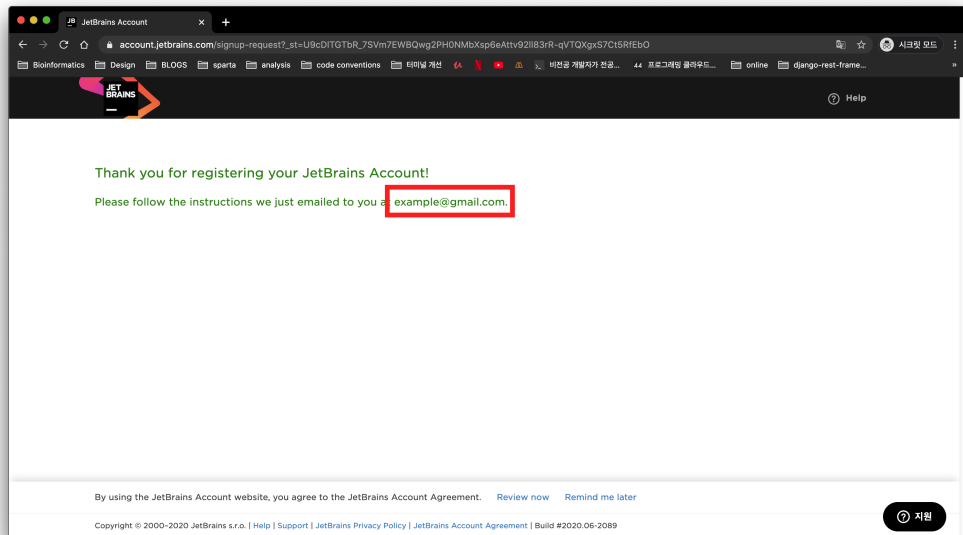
JetBrains Account

account.jetbrains.com/signup-request?_st=U9cDITGTbR_7SVm7EWBQwg2PH0NMbXsp6eAttv92lI83rR-qVTQXgxS7Ct5RfEbO

시크릿 모드

Bioinformatics Design BLOGS sparta analysis code conventions 터미널 개선 비전공 개발자가 전공... 프로그래밍 클라우드... online django-rest-frame...

JET BRAINS

Help

Thank you for registering your JetBrains Account!

Please follow the instructions we just emailed to you at example@gmail.com.

By using the JetBrains Account website, you agree to the JetBrains Account Agreement. Review now Remind me later

Copyright © 2000–2020 JetBrains s.r.o. | Help | Support | JetBrains Privacy Policy | JetBrains Account Agreement | Build #2020.06-2089

지원